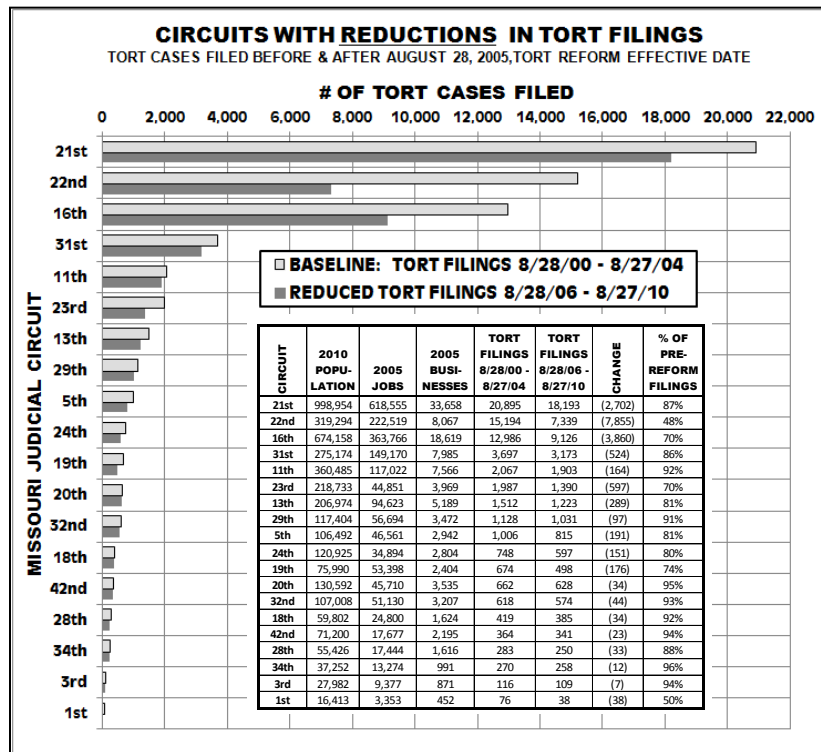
CIRCUITS WITH REDUCTIONS IN TORT FILINGS
TORT CASES FILED BEFORE & AFTER AUGUST 28, 2005,TORT REFORM EFFECTIVE DATE

# OF TORT CASES FILED

0 2,000 4,000 6,000 8,000 10,000 12,000 14,000 16,000 18,000 20,000 22,000

MISSOURI JUDICIAL CIRCUIT

21st
22nd
16th
31st
11th
23rd
13th
29th
5th
24th
19th
20th
32nd
18th
42nd
28th
34th
3rd
1st

BASELINE: TORT FILINGS 8/28/00 - 8/27/04
REDUCED TORT FILINGS 8/28/06 - 8/27/10

| CIRCUIT | 2010 POPULATION | 2005 JOBS | 2005 BUSINESSES | TORT FILINGS 8/28/00 - 8/27/04 | TORT FILINGS 8/28/06 - 8/27/10 | CHANGE | % OF PRE-REFORM FILINGS |
|---|---|---|---|---|---|---|---|
| 21st | 998,954 | 618,555 | 33,658 | 20,895 | 18,193 | (2,702) | 87% |
| 22nd | 319,294 | 222,519 | 8,067 | 15,194 | 7,339 | (7,855) | 48% |
| 16th | 674,158 | 363,766 | 18,619 | 12,986 | 9,126 | (3,860) | 70% |
| 31st | 275,174 | 149,170 | 7,985 | 3,697 | 3,173 | (524) | 86% |
| 11th | 360,485 | 117,022 | 7,566 | 2,067 | 1,903 | (164) | 92% |
| 23rd | 218,733 | 44,851 | 3,969 | 1,987 | 1,390 | (597) | 70% |
| 13th | 206,974 | 94,623 | 5,189 | 1,512 | 1,223 | (289) | 81% |
| 29th | 117,404 | 56,694 | 3,472 | 1,128 | 1,031 | (97) | 91% |
| 5th | 106,492 | 46,561 | 2,942 | 1,006 | 815 | (191) | 81% |
| 24th | 120,925 | 34,894 | 2,804 | 748 | 597 | (151) | 80% |
| 19th | 75,990 | 53,398 | 2,404 | 674 | 498 | (176) | 74% |
| 20th | 130,592 | 45,710 | 3,535 | 662 | 628 | (34) | 95% |
| 32nd | 107,008 | 51,130 | 3,207 | 618 | 574 | (44) | 93% |
| 18th | 59,802 | 24,800 | 1,624 | 419 | 385 | (34) | 92% |
| 42nd | 71,200 | 17,677 | 2,195 | 364 | 341 | (23) | 94% |
| 28th | 55,426 | 17,444 | 1,616 | 283 | 250 | (33) | 88% |
| 34th | 37,252 | 13,274 | 991 | 270 | 258 | (12) | 96% |
| 3rd | 27,982 | 9,377 | 871 | 116 | 109 | (7) | 94% |
| 1st | 16,413 | 3,353 | 452 | 76 | 38 | (38) | 50% |